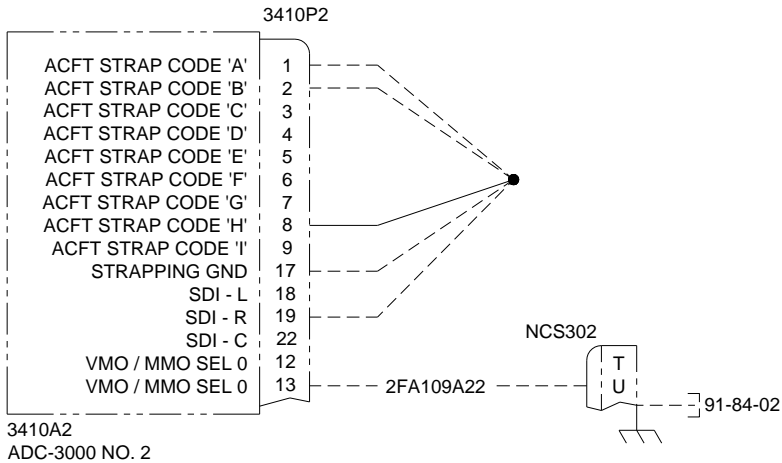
3410P2

| | |
|---|---|
| ACFT STRAP CODE 'A' | 1 |
| ACFT STRAP CODE 'B' | 2 |
| ACFT STRAP CODE 'C' | 3 |
| ACFT STRAP CODE 'D' | 4 |
| ACFT STRAP CODE 'E' | 5 |
| ACFT STRAP CODE 'F' | 6 |
| ACFT STRAP CODE 'G' | 7 |
| ACFT STRAP CODE 'H' | 8 |
| ACFT STRAP CODE 'I' | 9 |
| STRAPPING GND | 17 |
| SDI - L | 18 |
| SDI - R | 19 |
| SDI - C | 22 |
| VMO / MMO SEL 0 | 12 |
| VMO / MMO SEL 0 | 13 |

NCS302

T
U

2FA109A22

91-84-02

3410A2
ADC-3000 NO. 2